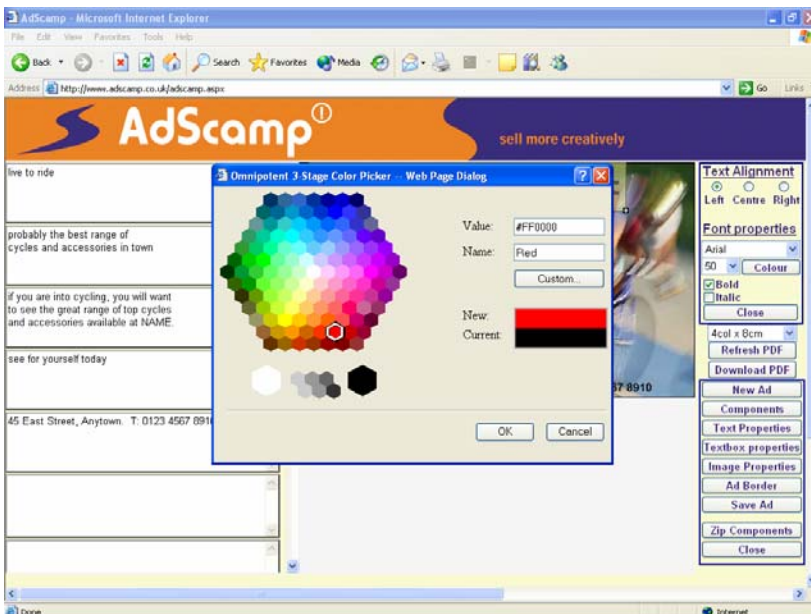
AdScamp - Microsoft Internet Explorer

File Edit View Favorites Tools Help

Back Search Favorites Media

Address http://www.adscamp.co.uk/adscamp.aspx Go Links

AdScamp

sell more creatively

live to ride

probably the best range of cycles and accessories in town

if you are into cycling, you will want to see the great range of top cycles and accessories available at NAME.

see for yourself today

45 East Street, Anytown. T: 0123 4567 891

Omnipotent 3-Stage Color Picker -- Web Page Dialog

Value: #FF0000

Name: Red

Custom...

New:

Current:

OK Cancel

7 8910

Text Alignment

Left Centre Right

Font properties

Arial

50 Colour

Bold

Italic

Close

4col x 8cm

Refresh PDF

Download PDF

New Ad

Components

Text Properties

Textbox properties

Image Properties

Ad Border

Save Ad

Zip Components

Close

Done

Internet